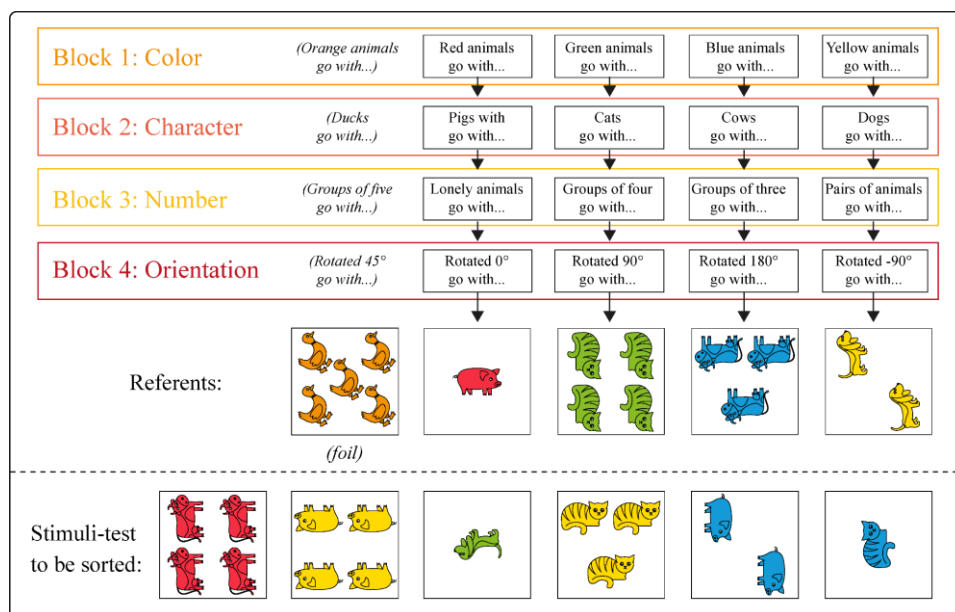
Block 1: Color

(Orange animals go with...)

| Red animals go with... | Green animals go with... | Blue animals go with... | Yellow animals go with... |
|---|---|---|---|

Block 2: Character

(Ducks go with...)

| Pigs with go with... | Cats go with... | Cows go with... | Dogs go with... |
|---|---|---|---|

Block 3: Number

(Groups of five go with...)

| Lonely animals go with... | Groups of four go with... | Groups of three go with... | Pairs of animals go with... |
|---|---|---|---|

Block 4: Orientation

(Rotated 45° go with...)

| Rotated 0° go with... | Rotated 90° go with... | Rotated 180° go with... | Rotated -90° go with... |
|---|---|---|---|

Referents:

(foil)

Stimuli-test to be sorted: